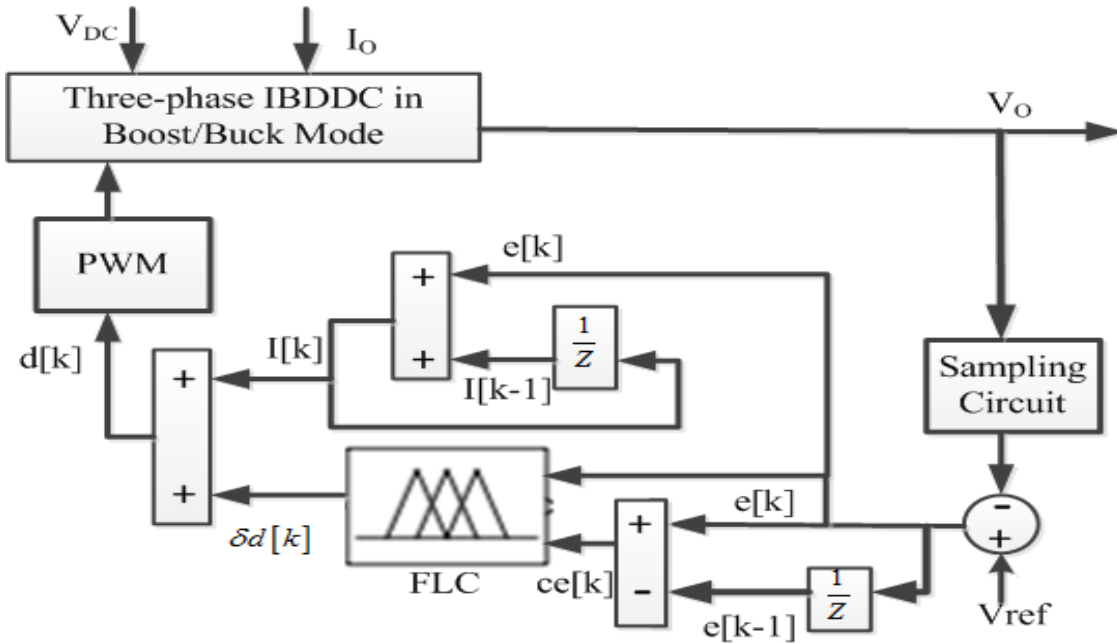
$V_{DC}$

$I_O$

Three-phase IBDDC in Boost/Buck Mode

$V_O$

PWM

e[k]

+

+

$\frac{1}{Z}$

I[k]

I[k-1]

d[k]

+

+

Sampling Circuit

-

+

e[k]

+

-

$\delta d[k]$

FLC

ce[k]

$\frac{1}{Z}$

e[k-1]

Vref